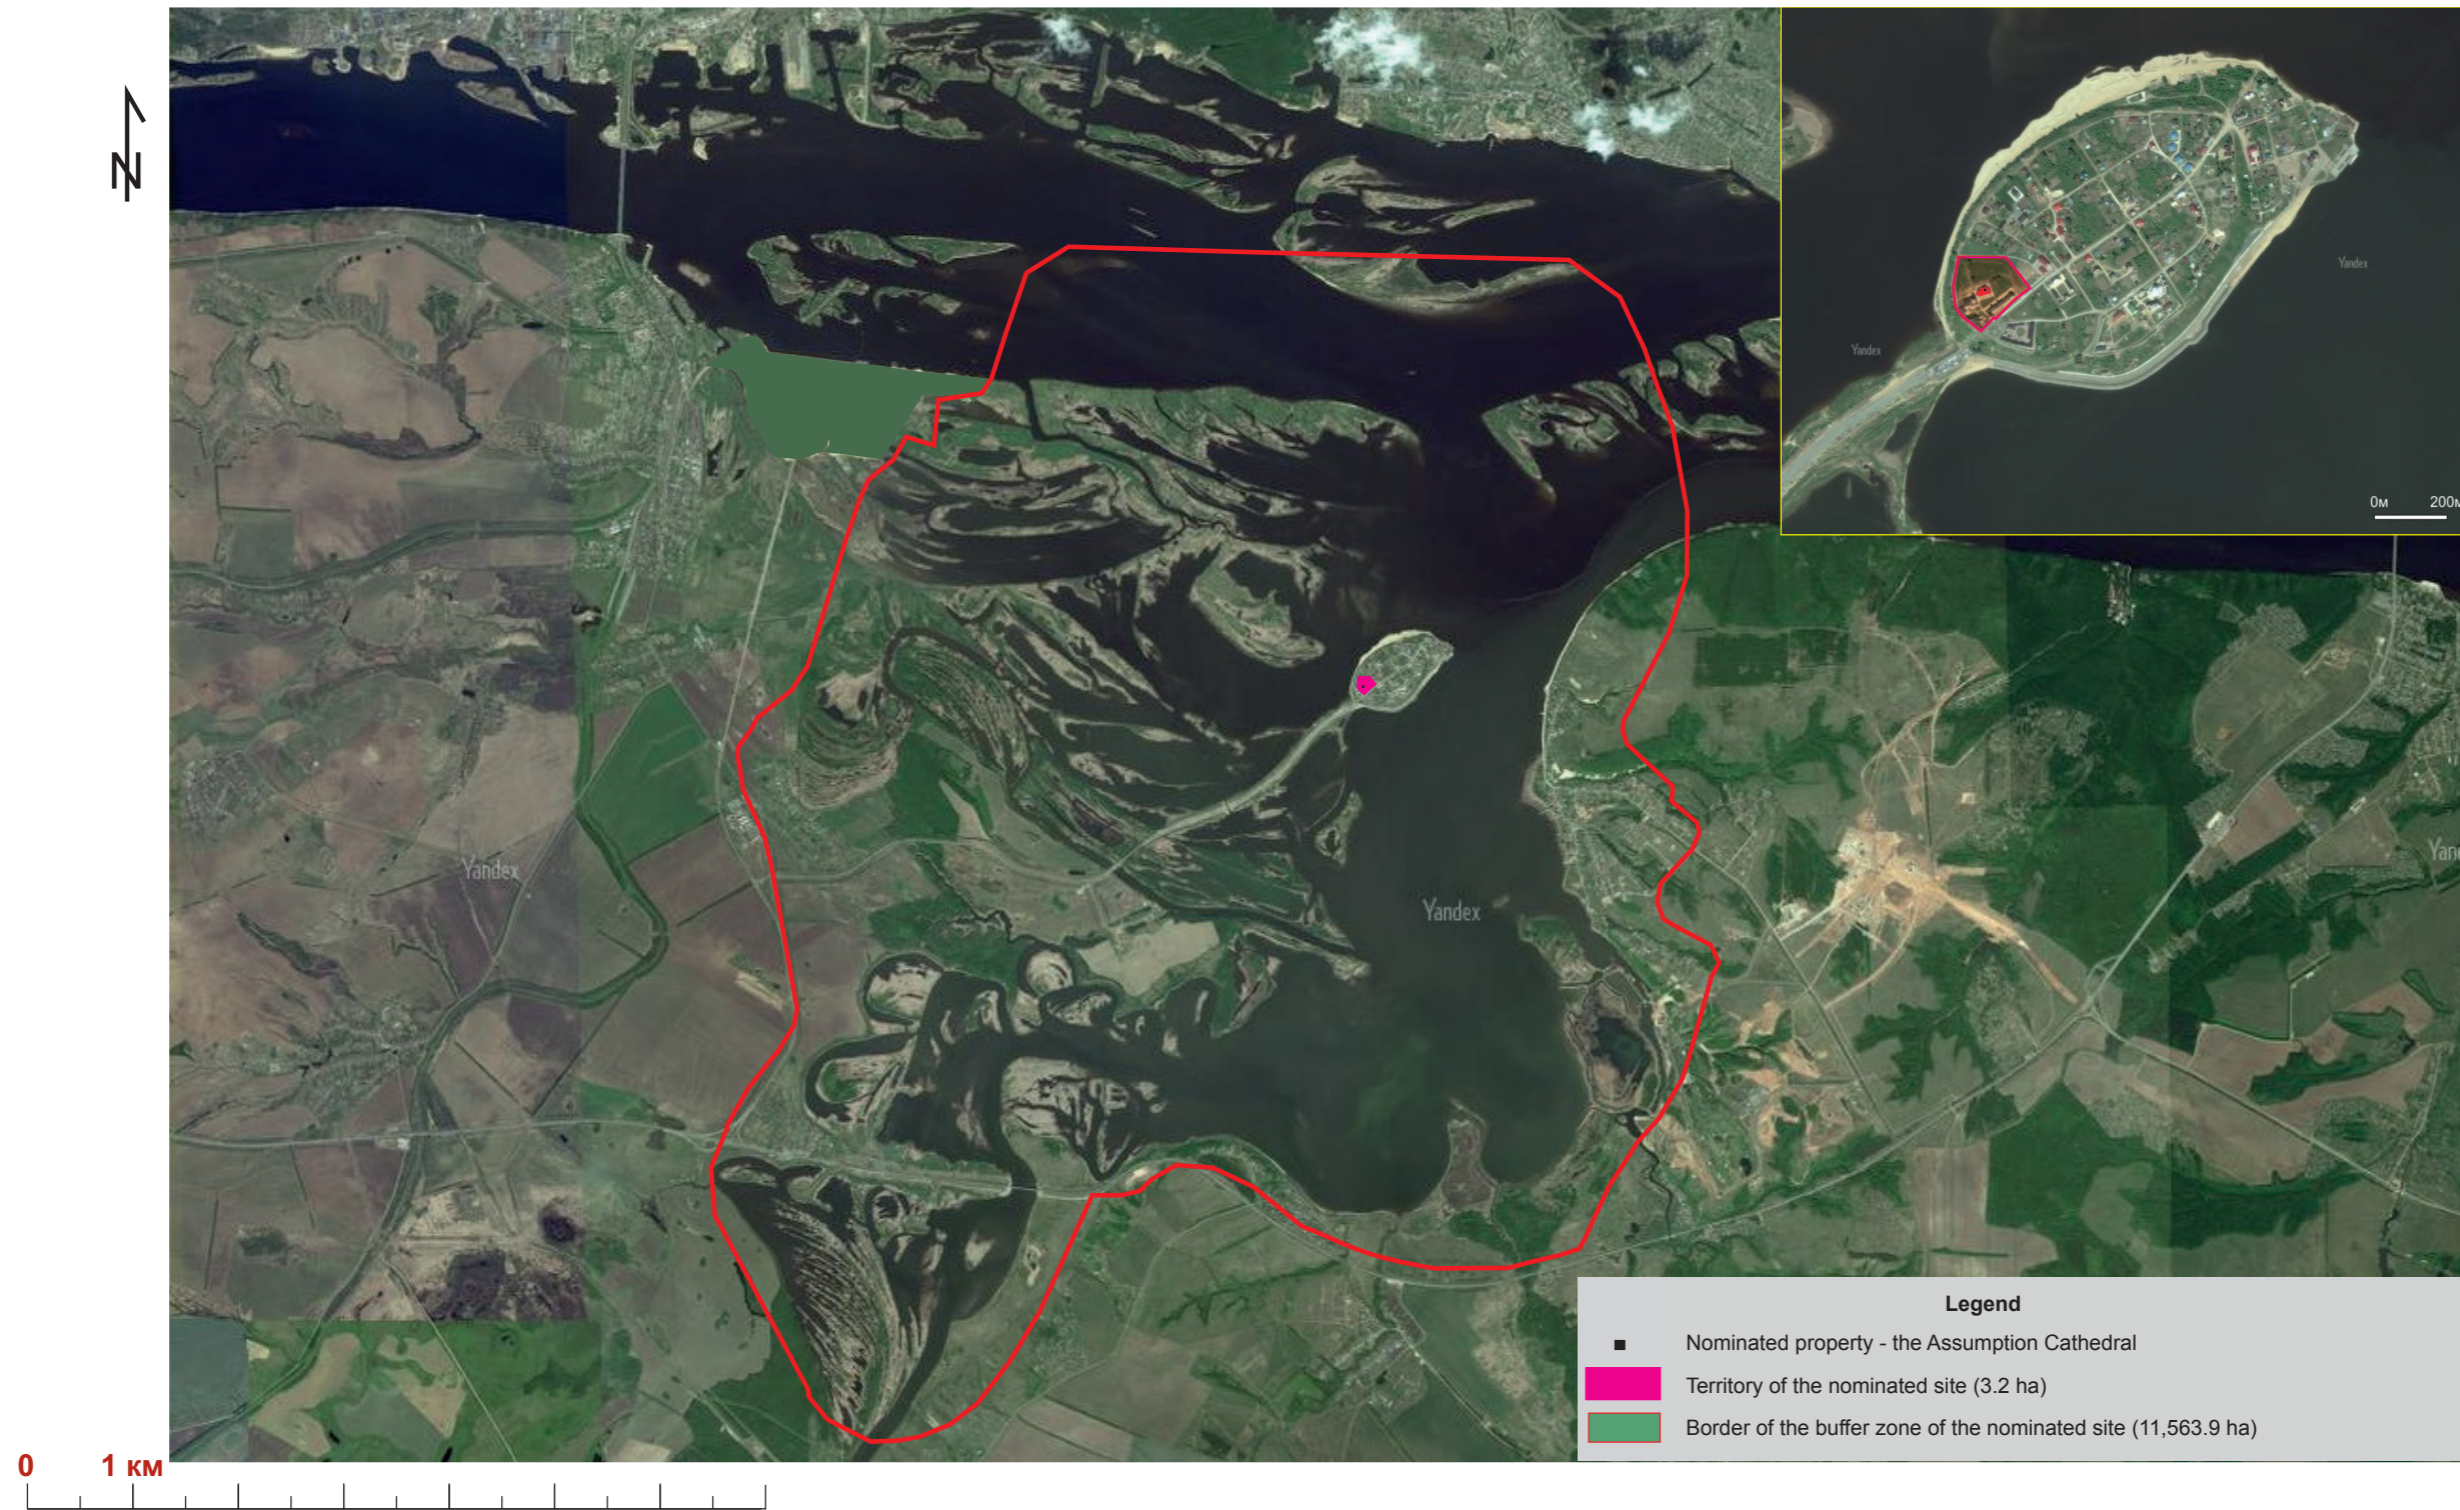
N

Yandex

Yandex

Yandex

Yandex

Yandex

0м 200м

Legend
Nominated property - the Assumption Cathedral
Territory of the nominated site (3.2 ha)
Border of the buffer zone of the nominated site (11,563.9 ha)

0 1 км